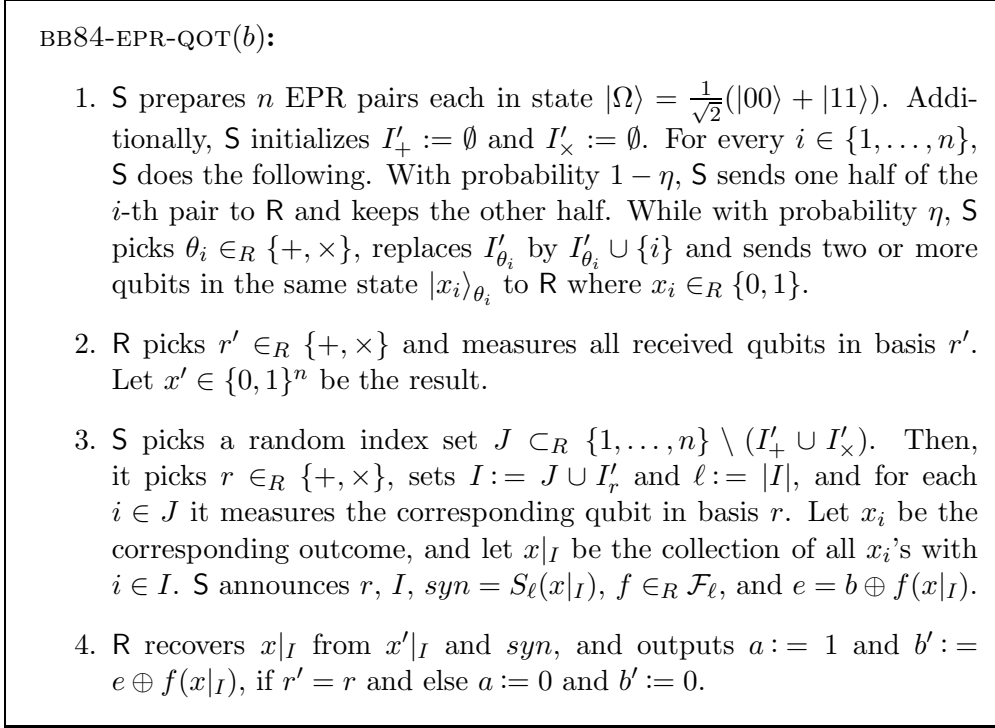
BB84-EPR-QOT$(b)$:

1. S prepares $n$ EPR pairs each in state $|\Omega\rangle = \frac{1}{\sqrt{2}}(|00\rangle + |11\rangle)$. Additionally, S initializes $I'_+ := \emptyset$ and $I'_\times := \emptyset$. For every $i \in \{1, \ldots, n\}$, S does the following. With probability $1 - \eta$, S sends one half of the $i$-th pair to R and keeps the other half. While with probability $\eta$, S picks $\theta_i \in_R \{+, \times\}$, replaces $I'_{\theta_i}$ by $I'_{\theta_i} \cup \{i\}$ and sends two or more qubits in the same state $|x_i\rangle_{\theta_i}$ to R where $x_i \in_R \{0, 1\}$.

2. R picks $r' \in_R \{+, \times\}$ and measures all received qubits in basis $r'$. Let $x' \in \{0, 1\}^n$ be the result.

3. S picks a random index set $J \subset_R \{1, \ldots, n\} \setminus (I'_+ \cup I'_\times)$. Then, it picks $r \in_R \{+, \times\}$, sets $I := J \cup I'_r$ and $\ell := |I|$, and for each $i \in J$ it measures the corresponding qubit in basis $r$. Let $x_i$ be the corresponding outcome, and let $x|_I$ be the collection of all $x_i$'s with $i \in I$. S announces $r$, $I$, $syn = S_\ell(x|_I)$, $f \in_R \mathcal{F}_\ell$, and $e = b \oplus f(x|_I)$.

4. R recovers $x|_I$ from $x'|_I$ and $syn$, and outputs $a := 1$ and $b' := e \oplus f(x|_I)$, if $r' = r$ and else $a := 0$ and $b' := 0$.